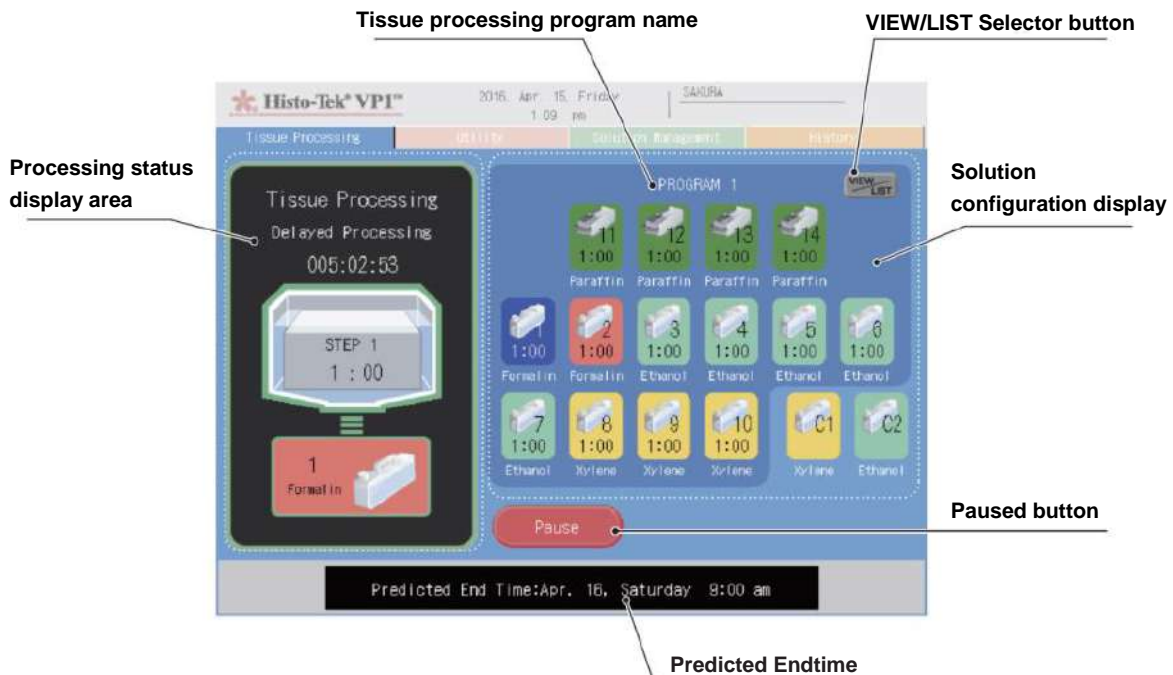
Tissue processing program name

VIEW/LIST Selector button

Histo-Tek® VP1™

2016. Apr. 15. Friday
1:09 pm

SAKURA

Tissue Processing | Utility | Solution Management | History

Processing status display area

Tissue Processing

Delayed Processing

005:02:53

STEP 1
1 : 00

1
Formalin

PROGRAM 1

VIEW LIST

Solution configuration display

11 1:00 Paraffin
12 1:00 Paraffin
13 1:00 Paraffin
14 1:00 Paraffin

1 1:00 Formalin
2 1:00 Formalin
3 1:00 Ethanol
4 1:00 Ethanol
5 1:00 Ethanol
6 1:00 Ethanol

7 1:00 Ethanol
8 1:00 Xylene
9 1:00 Xylene
10 1:00 Xylene
C1 Xylene
C2 Ethanol

Pause

Paused button

Predicted End Time:Apr. 16, Saturday 9:00 am

Predicted Endtime